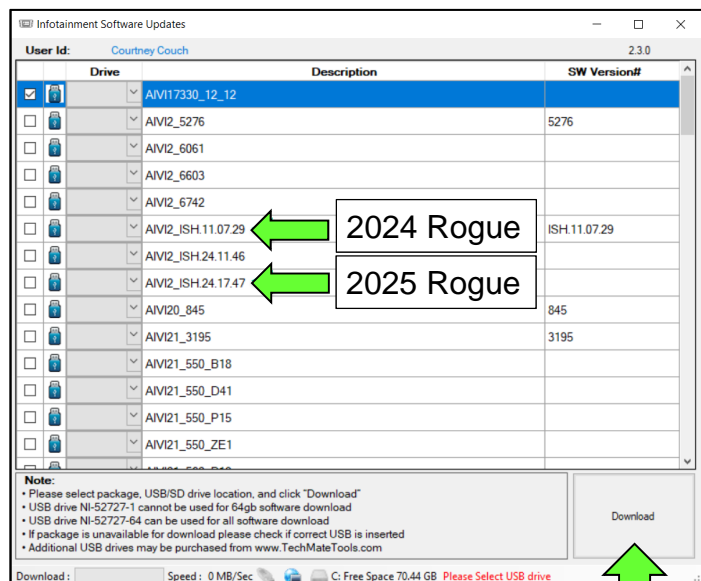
Infotainment Software Updates

User Id: Courtney Couch 2.3.0

| | | Drive | Description | SW Version# |
|---|---|---|---|---|
| ☑ | | | AIVI17330_12_12 | |
| ☐ | | | AIVI2_5276 | 5276 |
| ☐ | | | AIVI2_6061 | |
| ☐ | | | AIVI2_6603 | |
| ☐ | | | AIVI2_6742 | |
| ☐ | | | AIVI2_ISH.11.07.29 | ISH.11.07.29 |
| ☐ | | | AIVI2_ISH.24.11.46 | |
| ☐ | | | AIVI2_ISH.24.17.47 | |
| ☐ | | | AIVI20_845 | 845 |
| ☐ | | | AIVI21_3195 | 3195 |
| ☐ | | | AIVI21_550_B18 | |
| ☐ | | | AIVI21_550_D41 | |
| ☐ | | | AIVI21_550_P15 | |
| ☐ | | | AIVI21_550_ZE1 | |

2024 Rogue

2025 Rogue

Note:
• Please select package, USB/SD drive location, and click "Download"
• USB drive NI-52727-1 cannot be used for 64gb software download
• USB drive NI-52727-64 can be used for all software download
• If package is unavailable for download please check if correct USB is inserted
• Additional USB drives may be purchased from www.TechMateTools.com

Download

Download : Speed : 0 MB/Sec C: Free Space 70.44 GB Please Select USB drive